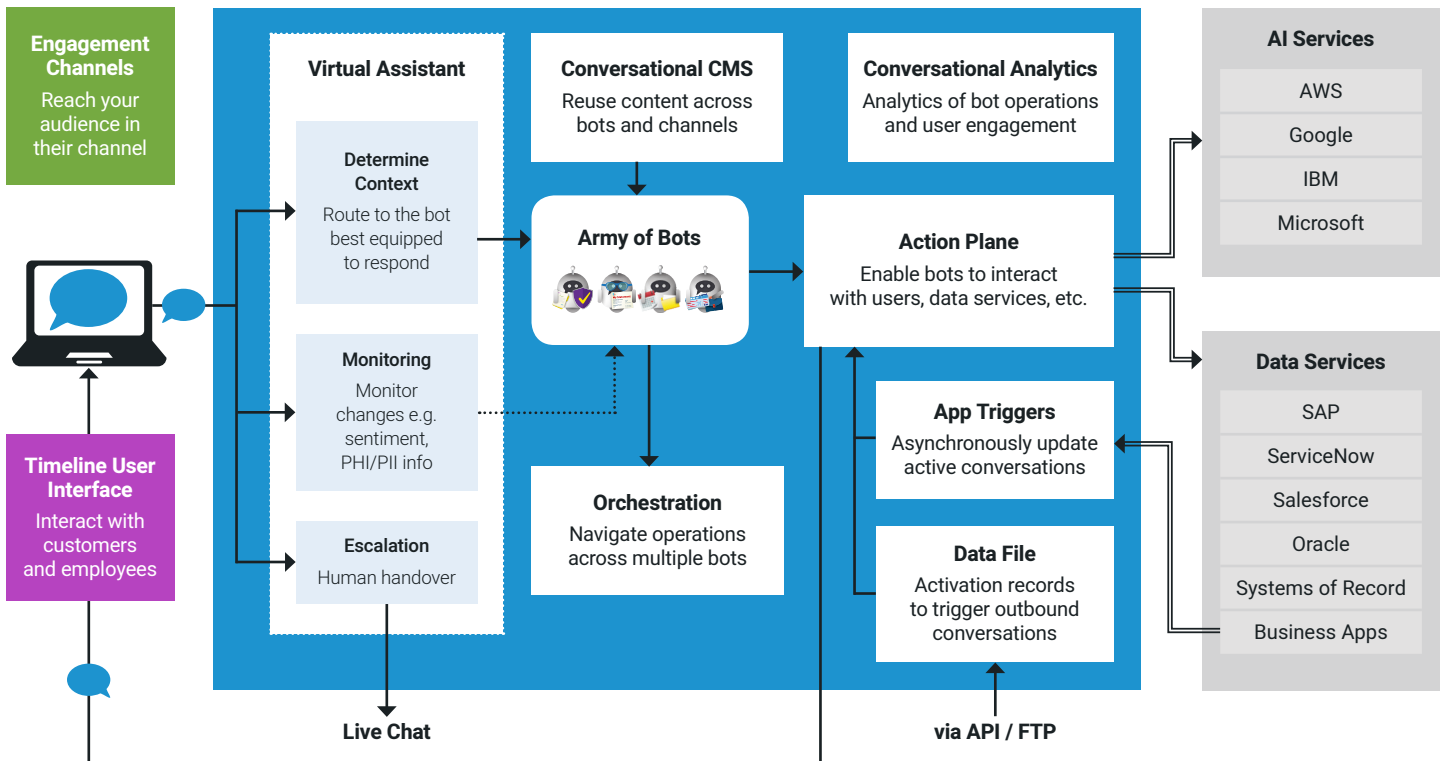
Engagement Channels
Reach your audience in their channel

Timeline User Interface
Interact with customers and employees

Virtual Assistant

Determine Context
Route to the bot best equipped to respond

Monitoring
Monitor changes e.g. sentiment, PHI/PII info

Escalation
Human handover

Live Chat

Conversational CMS
Reuse content across bots and channels

Army of Bots

Orchestration
Navigate operations across multiple bots

Conversational Analytics
Analytics of bot operations and user engagement

Action Plane
Enable bots to interact with users, data services, etc.

App Triggers
Asynchronously update active conversations

Data File
Activation records to trigger outbound conversations

via API / FTP

AI Services
AWS
Google
IBM
Microsoft

Data Services
SAP
ServiceNow
Salesforce
Oracle
Systems of Record
Business Apps